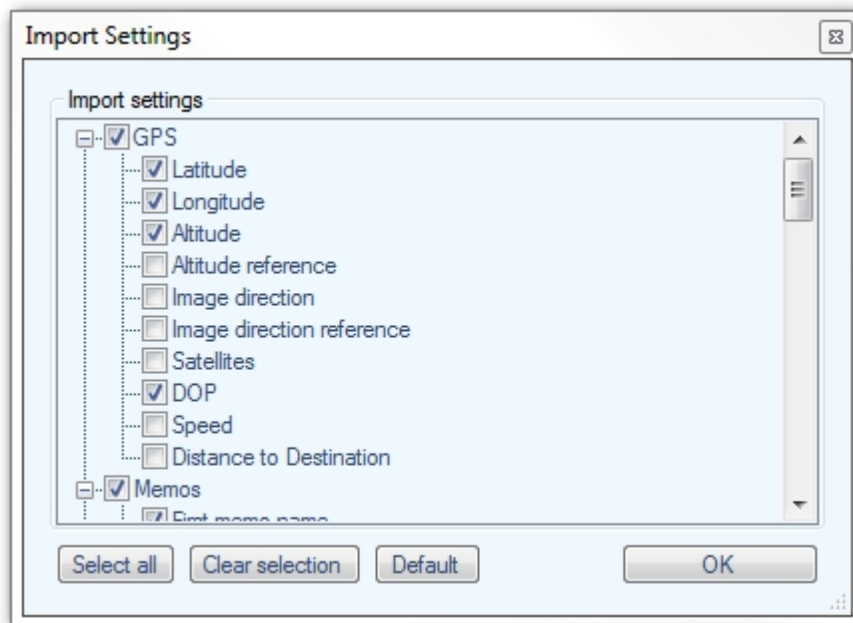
Import Settings

Import settings

GPS
Latitude
Longitude
Altitude
Altitude reference
Image direction
Image direction reference
Satellites
DOP
Speed
Distance to Destination
Memos
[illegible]

Select all
Clear selection
Default
OK